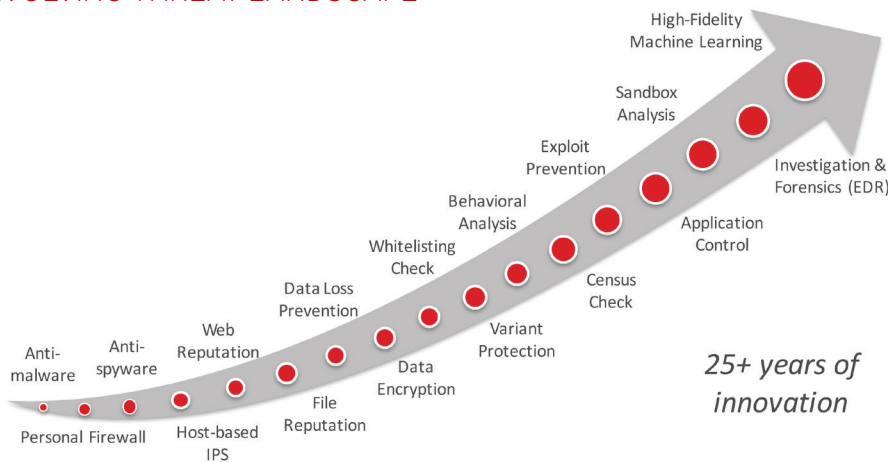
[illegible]

Anti-malware

Personal Firewall

Anti-spyware

Host-based IPS

Web Reputation

File Reputation

Data Loss Prevention

Data Encryption

Whitelisting Check

Variant Protection

Behavioral Analysis

Census Check

Exploit Prevention

Application Control

Sandbox Analysis

Investigation & Forensics (EDR)

High-Fidelity Machine Learning

25+ years of innovation